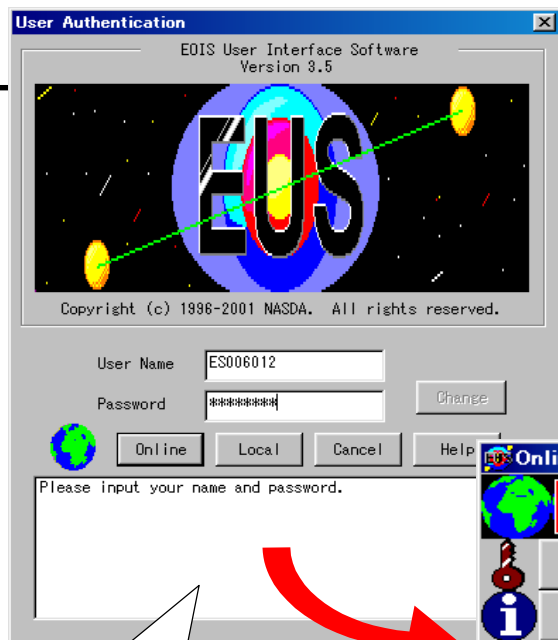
User Authentication

EOIS User Interface Software
Version 3.5

EUS

Copyright (c) 1996-2001 NASDA. All rights reserved.

User Name ES006012

Password ********

Change

Online Local Cancel Help

Please input your name and password.

Onli